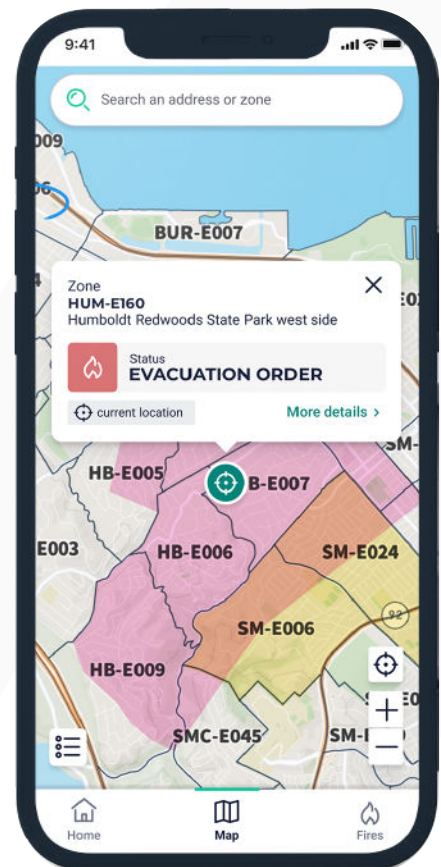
9:41

Search an address or zone

009

06

BUR-E007

E02

Zone
HUM-E160
Humboldt Redwoods State Park west side

Status
EVACUATION ORDER

current location

More details >

SM-

HB-E005

B-E007

E003

HB-E006

SM-E024

92

SM-E006

HB-E009

SMC-E045

SM-

+

−

Home

Map

Fires